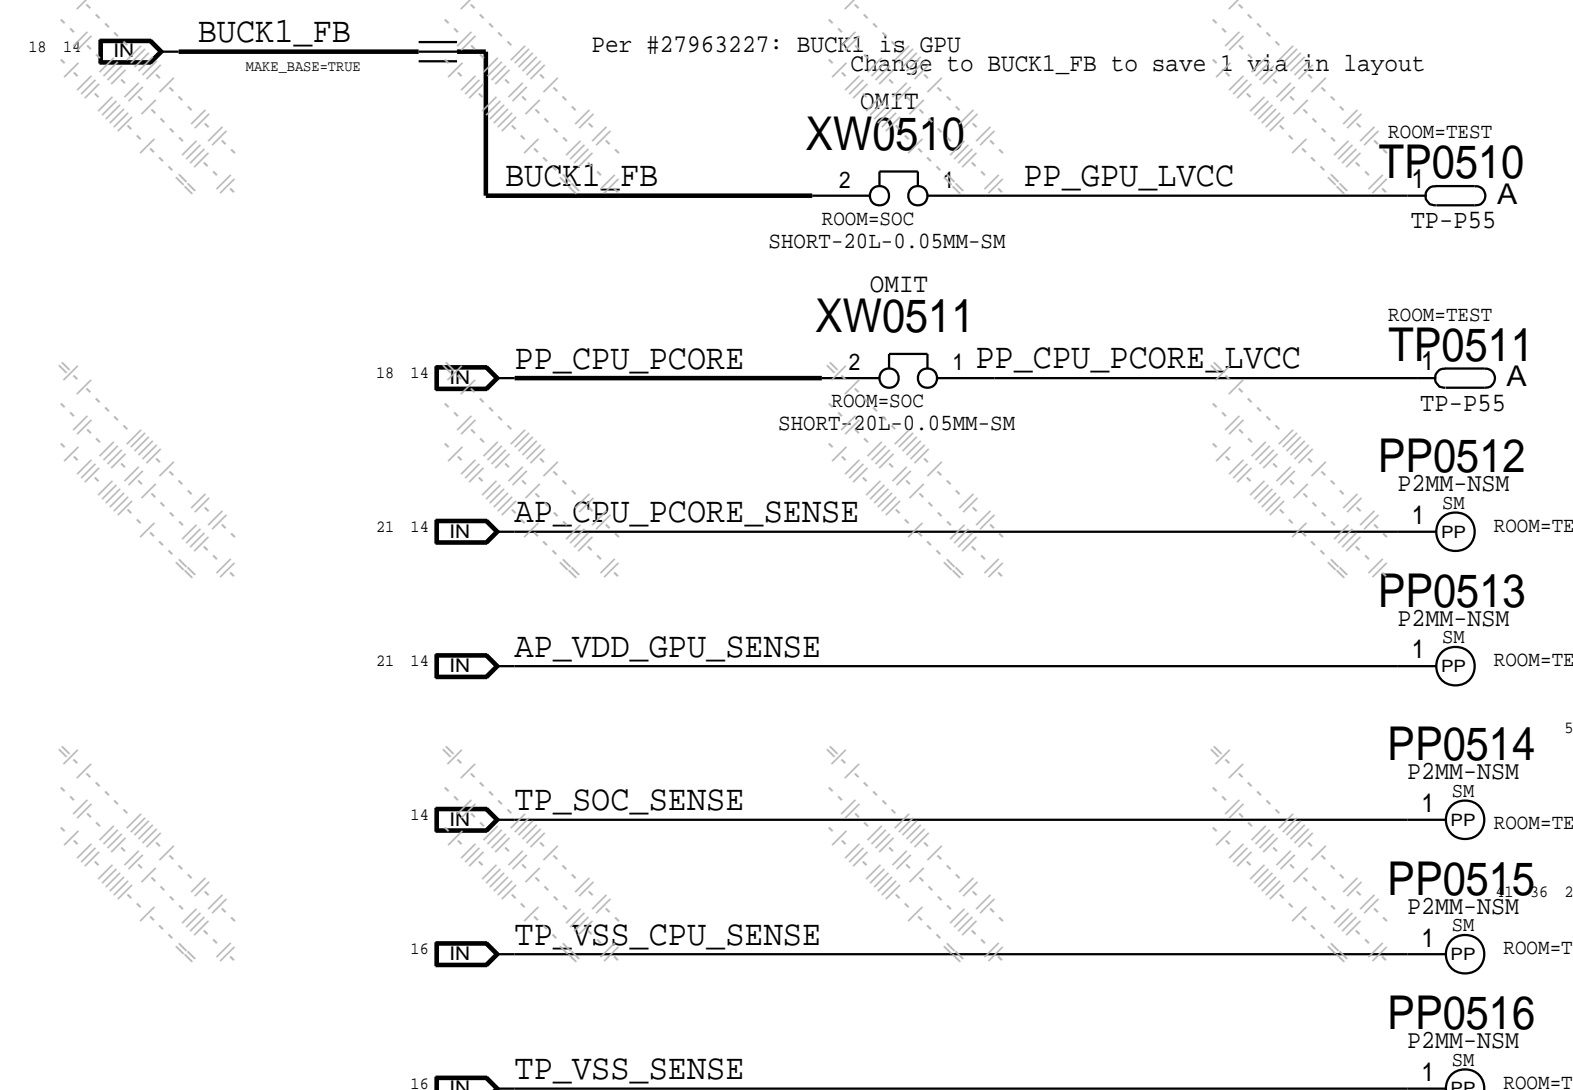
18 14 IN BUCK1_FB
MAKE_BASE=TRUE

Per #27963227: BUCK1 is GPU
Change to BUCK1_FB to save 1 via in layout

OMIT
XW0510
BUCK1_FB 2 1 PP_GPU_LVCC
ROOM=SOC
SHORT-20L-0.05MM-SM

ROOM=TEST
TP0510
1 A
TP-P55

OMIT
XW0511
18 14 IN PP_CPU_PCORE 2 1 PP_CPU_PCORE_LVCC
ROOM=SOC
SHORT-20L-0.05MM-SM

ROOM=TEST
TP0511
1 A
TP-P55

PP0512
P2MM-NSM
SM
21 14 IN AP_CPU_PCORE_SENSE 1 PP ROOM=TE

PP0513
P2MM-NSM
SM
21 14 IN AP_VDD_GPU_SENSE 1 PP ROOM=TE

5
PP0514
P2MM-NSM
SM
14 IN TP_SOC_SENSE 1 PP ROOM=TE

PP0515
41 36 2
P2MM-NSM
SM
16 IN TP_VSS_CPU_SENSE 1 PP ROOM=T

PP0516
P2MM-NSM
SM
16 IN TP_VSS_SENSE 1 PP ROOM=T